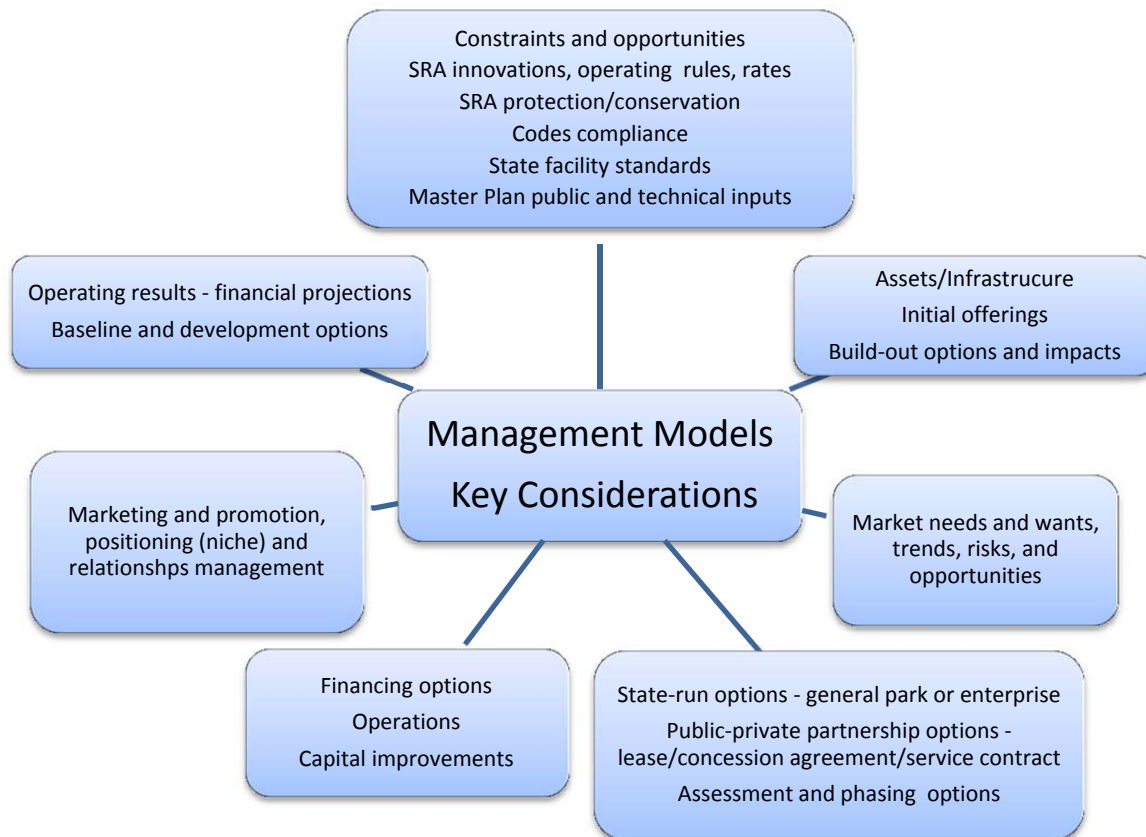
Constraints and opportunities
SRA innovations, operating rules, rates
SRA protection/conservation
Codes compliance
State facility standards
Master Plan public and technical inputs

Operating results - financial projections
Baseline and development options

Assets/Infrastrucure
Initial offerings
Build-out options and impacts

Management Models
Key Considerations

Marketing and promotion, positioning (niche) and relationshps management

Market needs and wants, trends, risks, and opportunities

Financing options
Operations
Capital improvements

State-run options - general park or enterprise
Public-private partnership options - lease/concession agreement/service contract
Assessment and phasing options